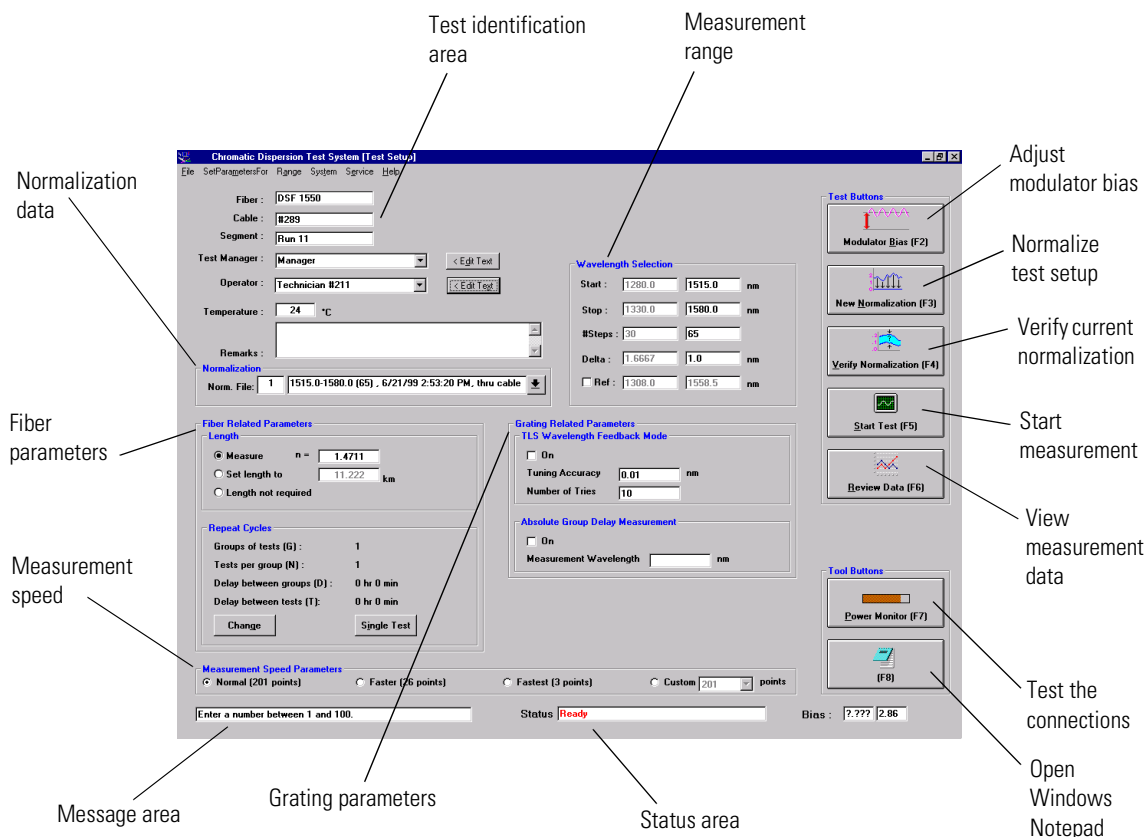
Test identification area

Measurement range

Normalization data

Chromatic Dispersion Test System [Test Setup]

File SetParametersFor Range System Service Help

Fiber : DSF 1550
Cable : #289
Segment : Run 11
Test Manager : Manager
< Edit Text
Operator : Technician #211
< Edit Text
Temperature : 24 °C
Remarks :

Normalization
Norm. File: 1 1515.0-1580.0 (65) , 6/21/99 2:53:20 PM, thru cable

Wavelength Selection
Start : 1280.0 1515.0 nm
Stop : 1330.0 1580.0 nm
#Steps : 30 65
Delta : 1.6667 1.0 nm
Ref : 1308.0 1558.5 nm

Test Buttons
Modulator Bias (F2)
New Normalization (F3)
Verify Normalization (F4)
Start Test (F5)
Review Data (F6)

Adjust modulator bias

Normalize test setup

Verify current normalization

Start measurement

View measurement data

Fiber parameters

Fiber Related Parameters
Length
Measure n = 1.4711
Set length to 11.222 km
Length not required

Repeat Cycles
Groups of tests (G) : 1
Tests per group (N) : 1
Delay between groups (D) : 0 hr 0 min
Delay between tests (T): 0 hr 0 min
Change
Single Test

Grating Related Parameters
TLS Wavelength Feedback Mode
On
Tuning Accuracy 0.01 nm
Number of Tries 10

Absolute Group Delay Measurement
On
Measurement Wavelength nm

Tool Buttons
Power Monitor (F7)
(F8)

Measurement speed

Measurement Speed Parameters
Normal (201 points) Faster (26 points) Fastest (3 points) Custom 201 points

Enter a number between 1 and 100.
Status Ready
Bias : ?.??? 2.86

Test the connections

Open Windows Notepad

Message area

Grating parameters

Status area